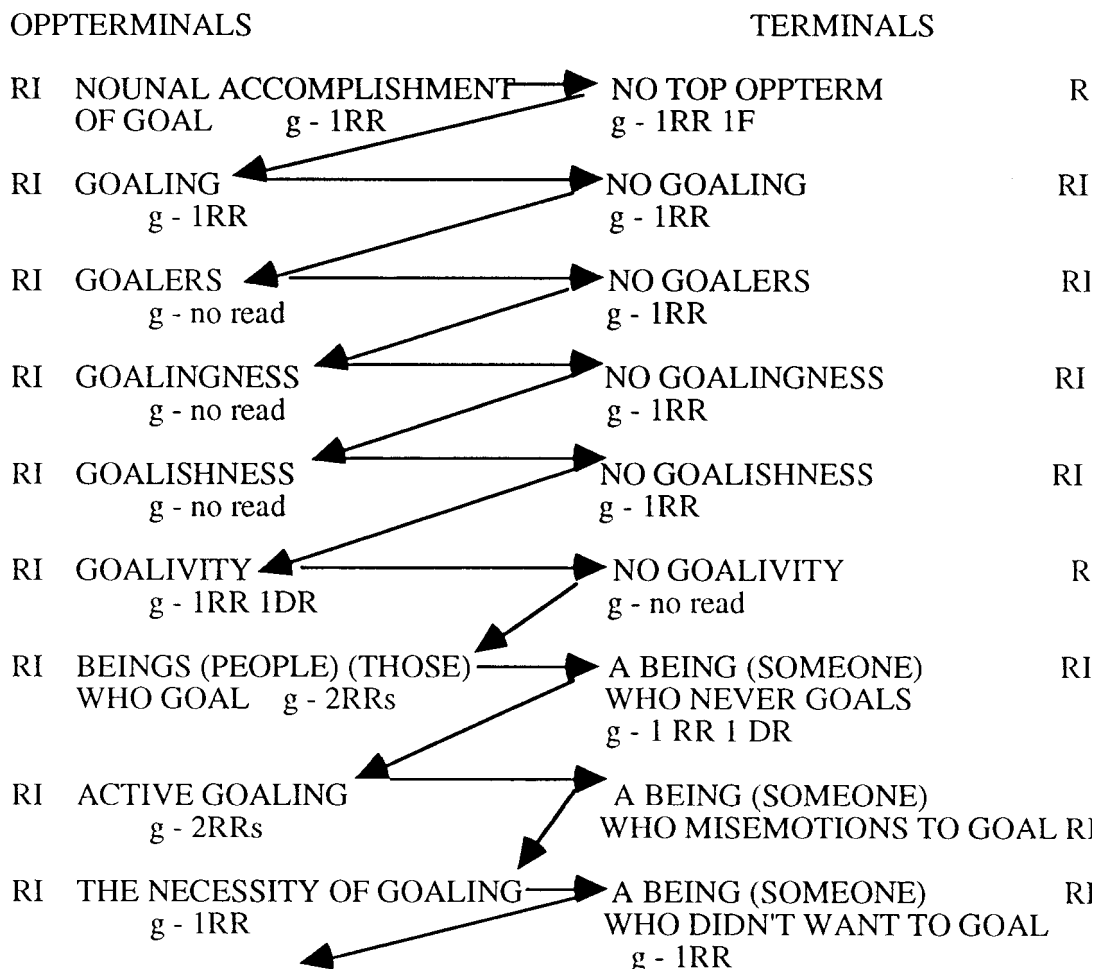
OPPTERMINALS

TERMINALS

RI NOUNAL ACCOMPLISHMENT OF GOAL g - 1RR

NO TOP OPPTERM g - 1RR 1F R

RI GOALING g - 1RR

NO GOALING g - 1RR RI

RI GOALERS g - no read

NO GOALERS g - 1RR RI

RI GOALINGNESS g - no read

NO GOALINGNESS g - 1RR RI

RI GOALISHNESS g - no read

NO GOALISHNESS g - 1RR RI

RI GOALIVITY g - 1RR 1DR

NO GOALIVITY g - no read R

RI BEINGS (PEOPLE) (THOSE) WHO GOAL g - 2RRs

A BEING (SOMEONE) WHO NEVER GOALS g - 1 RR 1 DR RI

RI ACTIVE GOALING g - 2RRs

A BEING (SOMEONE) WHO MISEMOTIONS TO GOAL RI

RI THE NECESSITY OF GOALING g - 1RR

A BEING (SOMEONE) WHO DIDN'T WANT TO GOAL g - 1RR RI